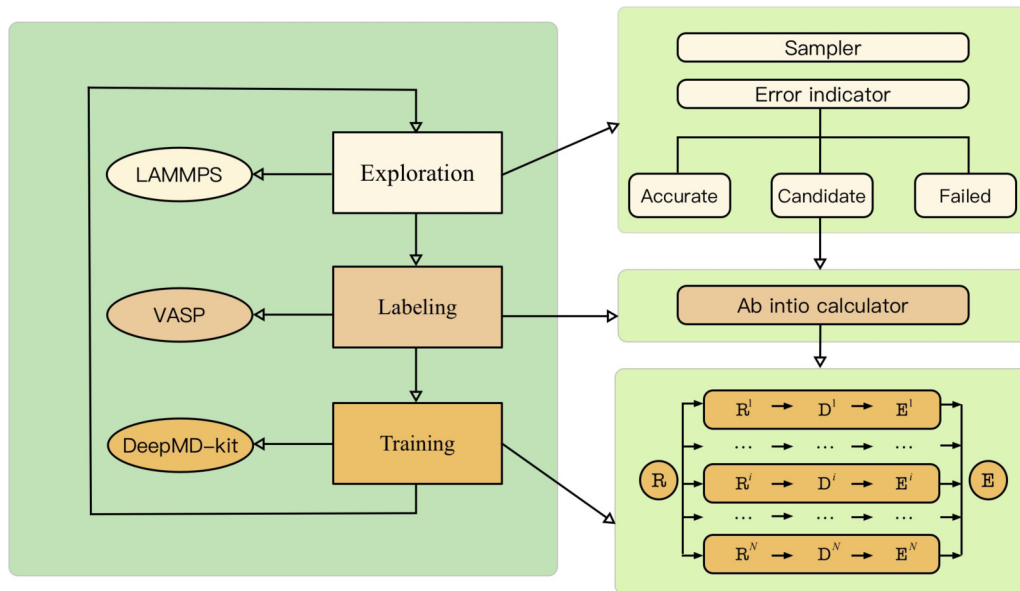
LAMMPS

Exploration

VASP

Labeling

DeepMD-kit

Training

Sampler

Error indicator

Accurate

Candidate

Failed

Ab intio calculator

R

$R^1$ → $D^1$ → $E^1$

… … …

$R^i$ → $D^i$ → $E^i$

… … …

$R^N$ → $D^N$ → $E^N$

E